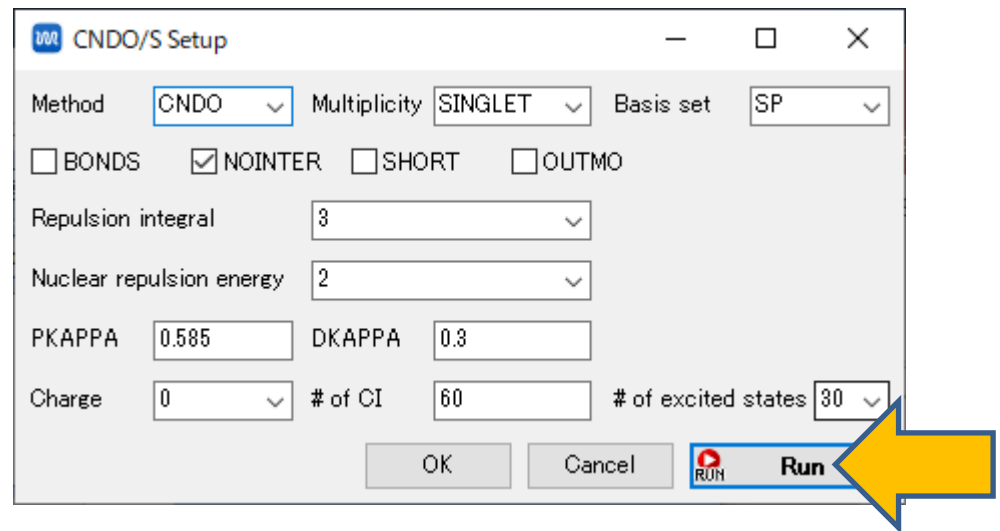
CNDO/S Setup

Method CNDO Multiplicity SINGLET Basis set SP

BONDS NOINTER SHORT OUTMO

Repulsion integral 3

Nuclear repulsion energy 2

PKAPPA 0.585 DKAPPA 0.3

Charge 0 # of CI 60 # of excited states 30

OK Cancel RUN Run